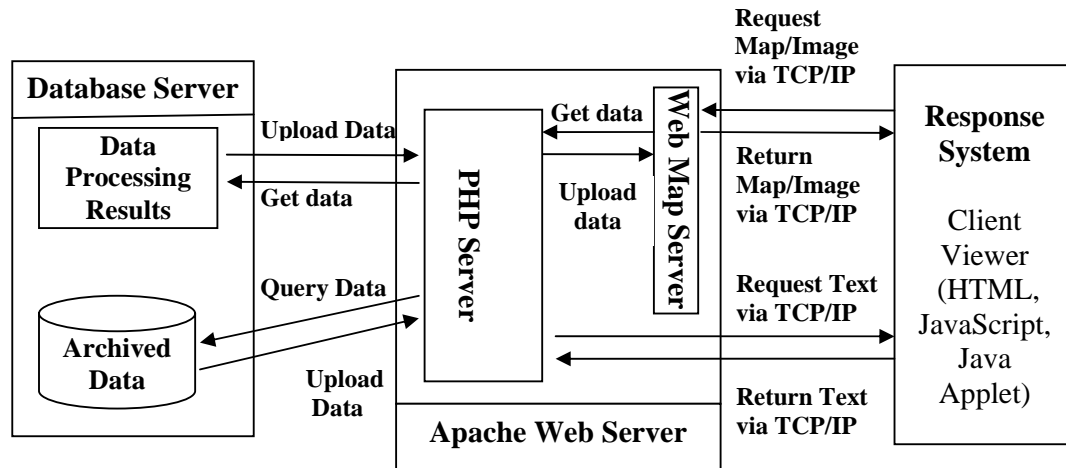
Database Server

Data Processing Results

Archived Data

Upload Data

Get data

Query Data

Upload Data

PHP Server

Get data

Upload data

Web Map Server

Apache Web Server

Request Map/Image via TCP/IP

Return Map/Image via TCP/IP

Request Text via TCP/IP

Return Text via TCP/IP

Response System

Client Viewer (HTML, JavaScript, Java Applet)